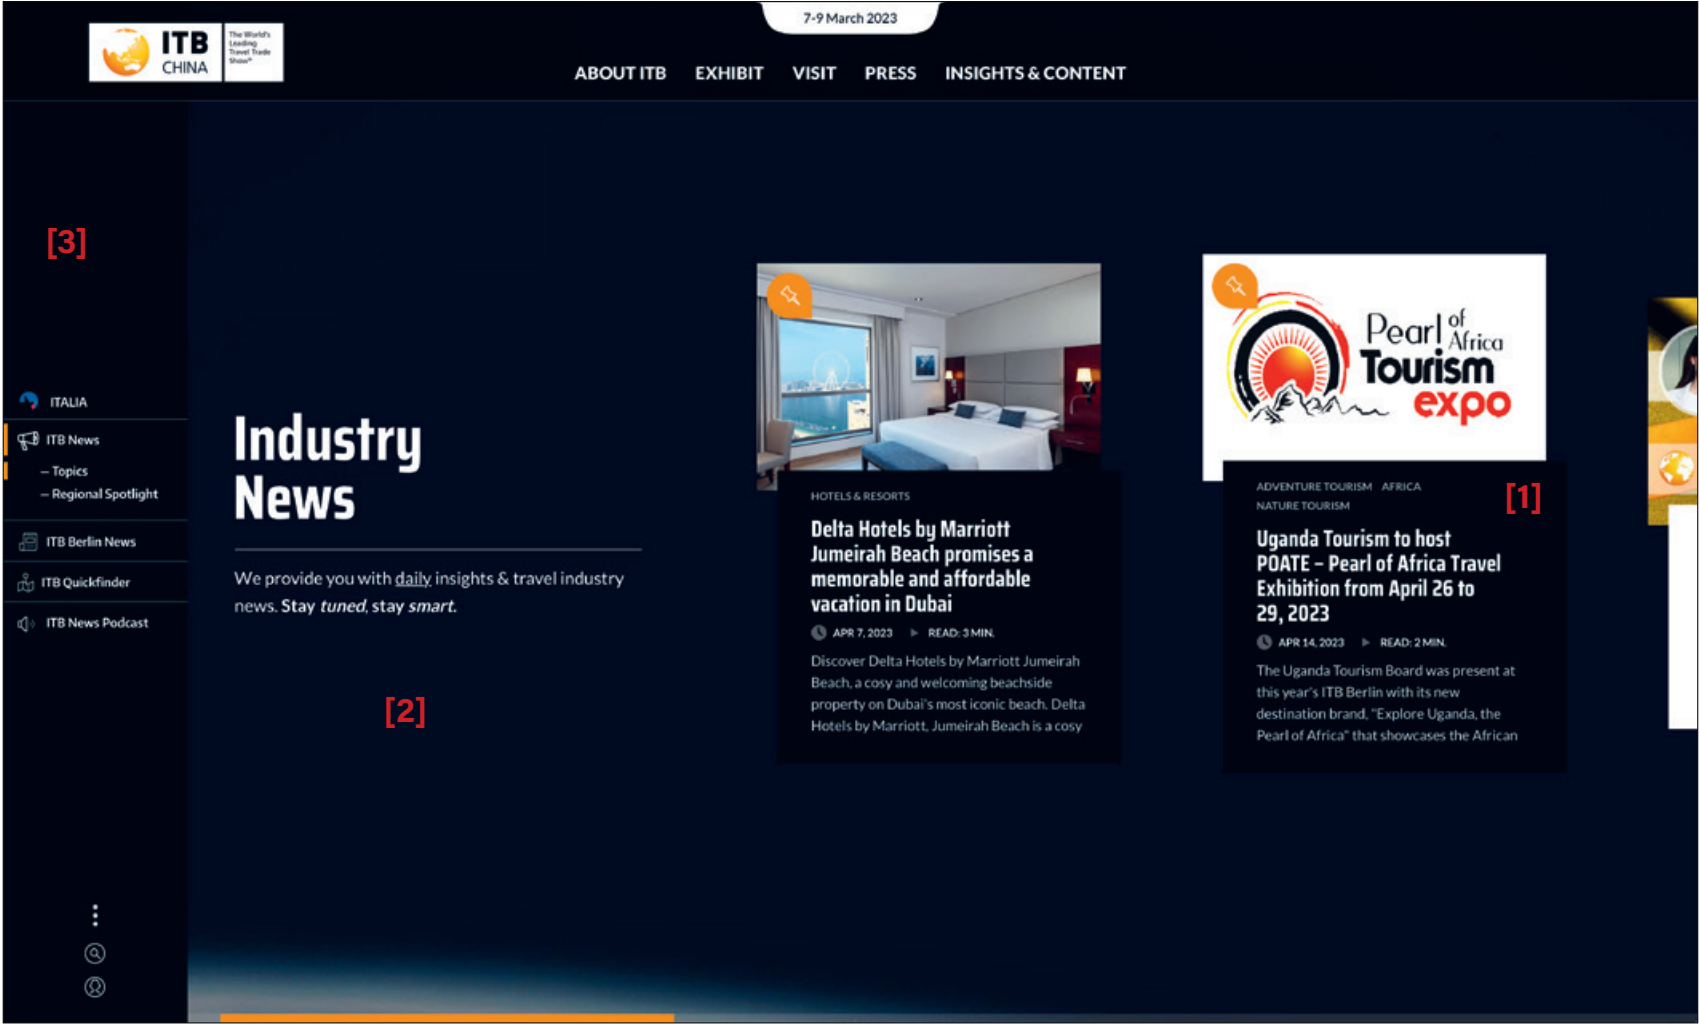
ITB CHINA

The World's Leading Travel Trade Show®

7-9 March 2023

ABOUT ITB EXHIBIT VISIT PRESS INSIGHTS & CONTENT

[3]

ITALIA

ITB News

– Topics

– Regional Spotlight

ITB Berlin News

ITB Quickfinder

ITB News Podcast

Industry News

We provide you with daily insights & travel industry news. Stay tuned, stay smart.

[2]

HOTELS & RESORTS

Delta Hotels by Marriott Jumeirah Beach promises a memorable and affordable vacation in Dubai

APR 7, 2023 READ: 3 MIN.

Discover Delta Hotels by Marriott Jumeirah Beach, a cosy and welcoming beachside property on Dubai's most iconic beach. Delta Hotels by Marriott, Jumeirah Beach is a cosy

Pearl of Africa Tourism expo

ADVENTURE TOURISM AFRICA NATURE TOURISM

[1]

Uganda Tourism to host POATE – Pearl of Africa Travel Exhibition from April 26 to 29, 2023

APR 14, 2023 READ: 2 MIN.

The Uganda Tourism Board was present at this year's ITB Berlin with its new destination brand, "Explore Uganda, the Pearl of Africa" that showcases the African